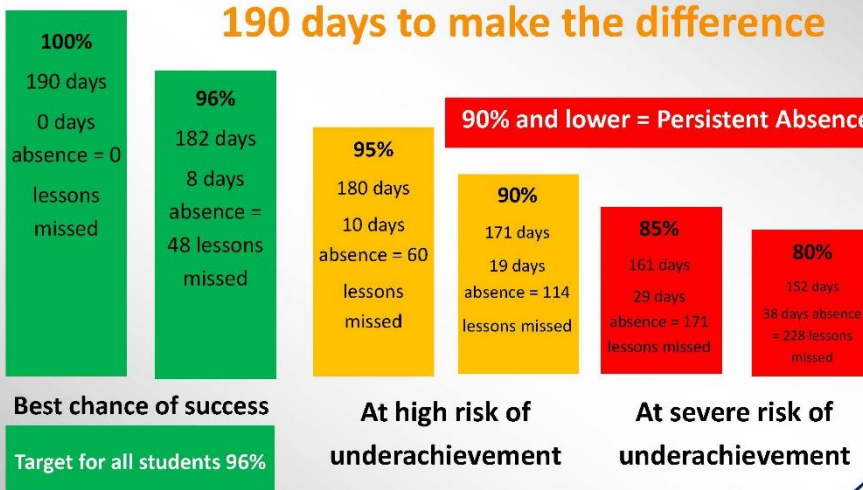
190 days to make the difference

100%
190 days
0 days absence = 0 lessons missed

96%
182 days
8 days absence = 48 lessons missed

90% and lower = Persistent Absence

95%
180 days
10 days absence = 60 lessons missed

90%
171 days
19 days absence = 114 lessons missed

85%
161 days
29 days absence = 171 lessons missed

80%
152 days
38 days absence = 228 lessons missed

Best chance of success

Target for all students 96%

At high risk of underachievement

At severe risk of underachievement